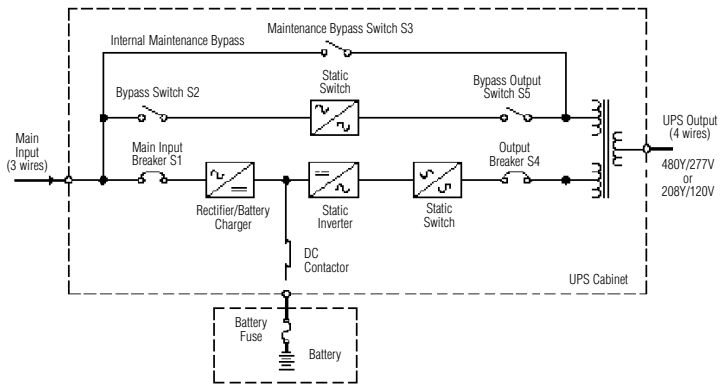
Maintenance Bypass Switch S3

Internal Maintenance Bypass

Static Switch

Bypass Switch S2

Bypass Output Switch S5

Main Input (3 wires)

Main Input Breaker S1

Output Breaker S4

UPS Output (4 wires)

480Y/277V or 208Y/120V

Rectifier/Battery Charger

Static Inverter

Static Switch

DC Contactor

UPS Cabinet

Battery Fuse

Battery